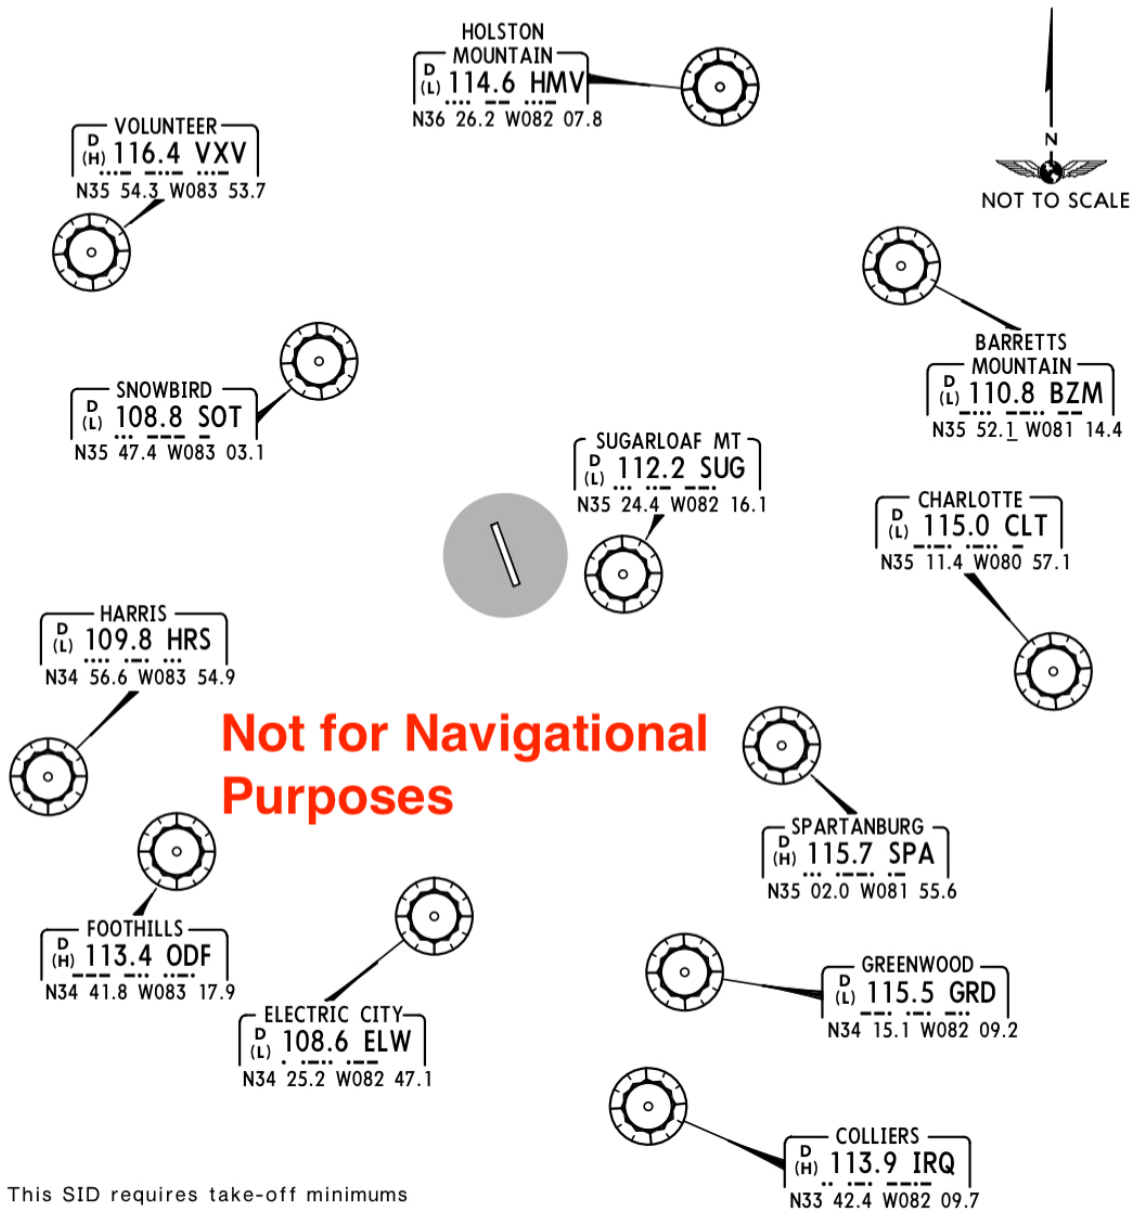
HOLSTON MOUNTAIN
D (L) 114.6 HMV
N36 26.2 W082 07.8

N
NOT TO SCALE

VOLUNTEER
D (H) 116.4 VXV
N35 54.3 W083 53.7

BARRETTS MOUNTAIN
D (L) 110.8 BZM
N35 52.1 W081 14.4

SNOWBIRD
D (L) 108.8 SOT
N35 47.4 W083 03.1

SUGARLOAF MT
D (L) 112.2 SUG
N35 24.4 W082 16.1

CHARLOTTE
D (L) 115.0 CLT
N35 11.4 W080 57.1

HARRIS
D (L) 109.8 HRS
N34 56.6 W083 54.9

Not for Navigational Purposes

SPARTANBURG
D (H) 115.7 SPA
N35 02.0 W081 55.6

FOOTHILLS
D (H) 113.4 ODF
N34 41.8 W083 17.9

GREENWOOD
D (L) 115.5 GRD
N34 15.1 W082 09.2

ELECTRIC CITY
D (L) 108.6 ELW
N34 25.2 W082 47.1

COLLIERS
D (H) 113.9 IRQ
N33 42.4 W082 09.7

This SID requires take-off minimums